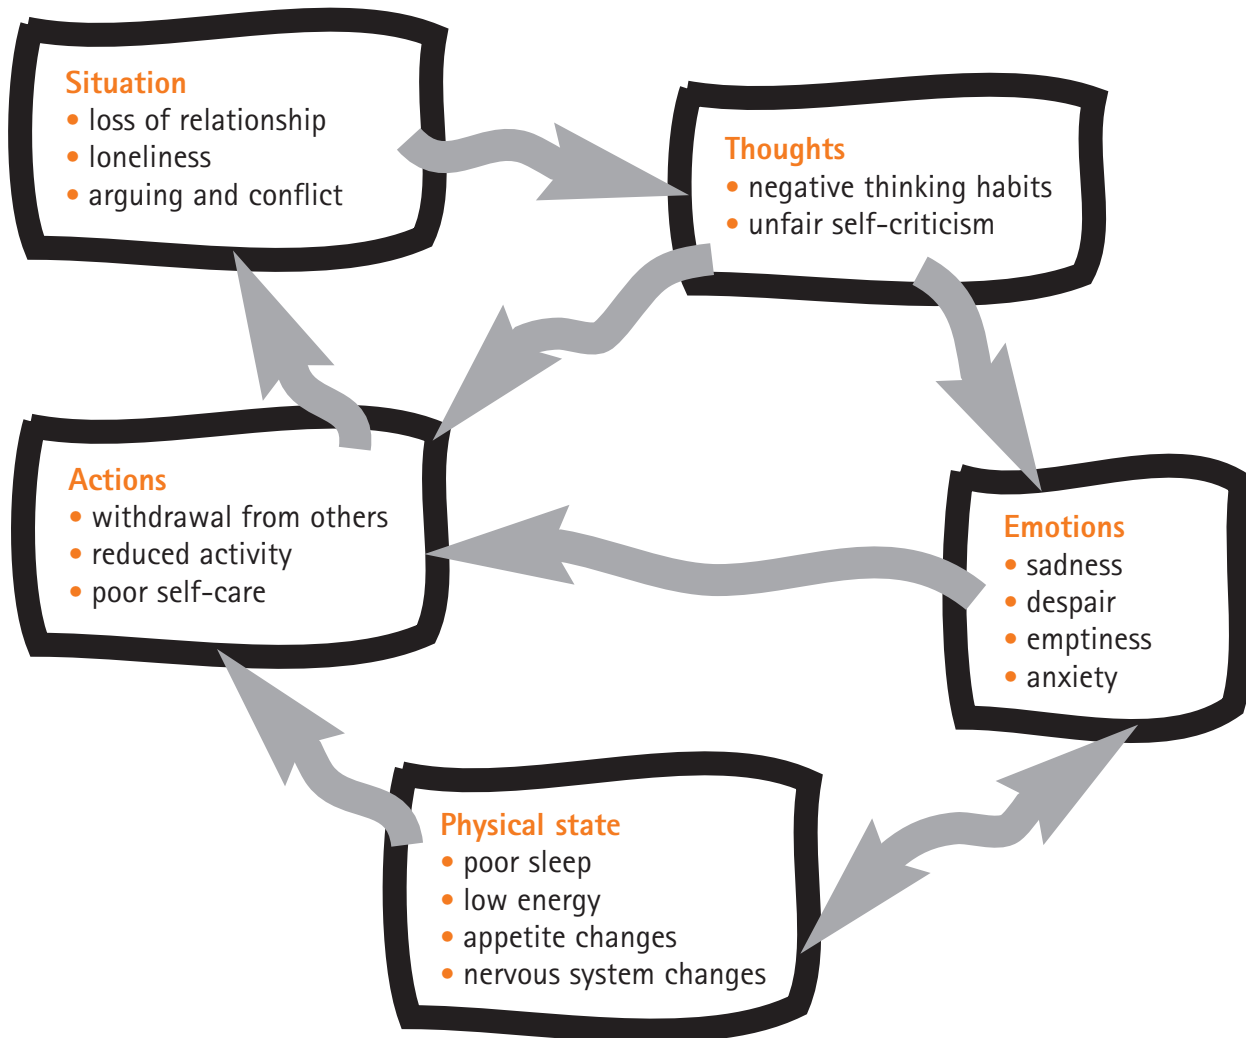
Situation
• loss of relationship
• loneliness
• arguing and conflict

Thoughts
• negative thinking habits
• unfair self-criticism

Actions
• withdrawal from others
• reduced activity
• poor self-care

Emotions
• sadness
• despair
• emptiness
• anxiety

Physical state
• poor sleep
• low energy
• appetite changes
• nervous system changes